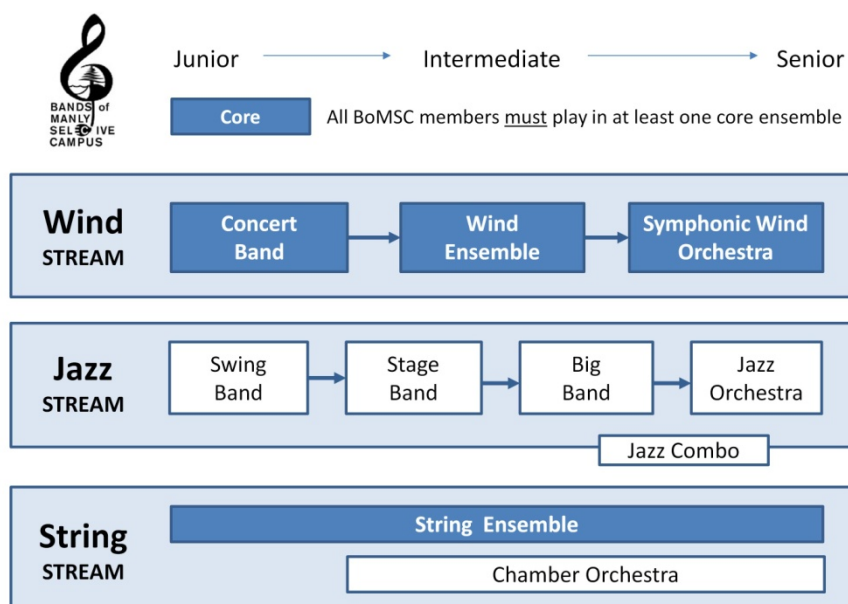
BANDS of MANLY SELECTIVE CAMPUS

Junior Intermediate Senior

Core

All BoMSC members must play in at least one core ensemble

Wind STREAM

Concert Band

Wind Ensemble

Symphonic Wind Orchestra

Jazz STREAM

Swing Band

Stage Band

Big Band

Jazz Orchestra

Jazz Combo

String STREAM

String Ensemble

Chamber Orchestra